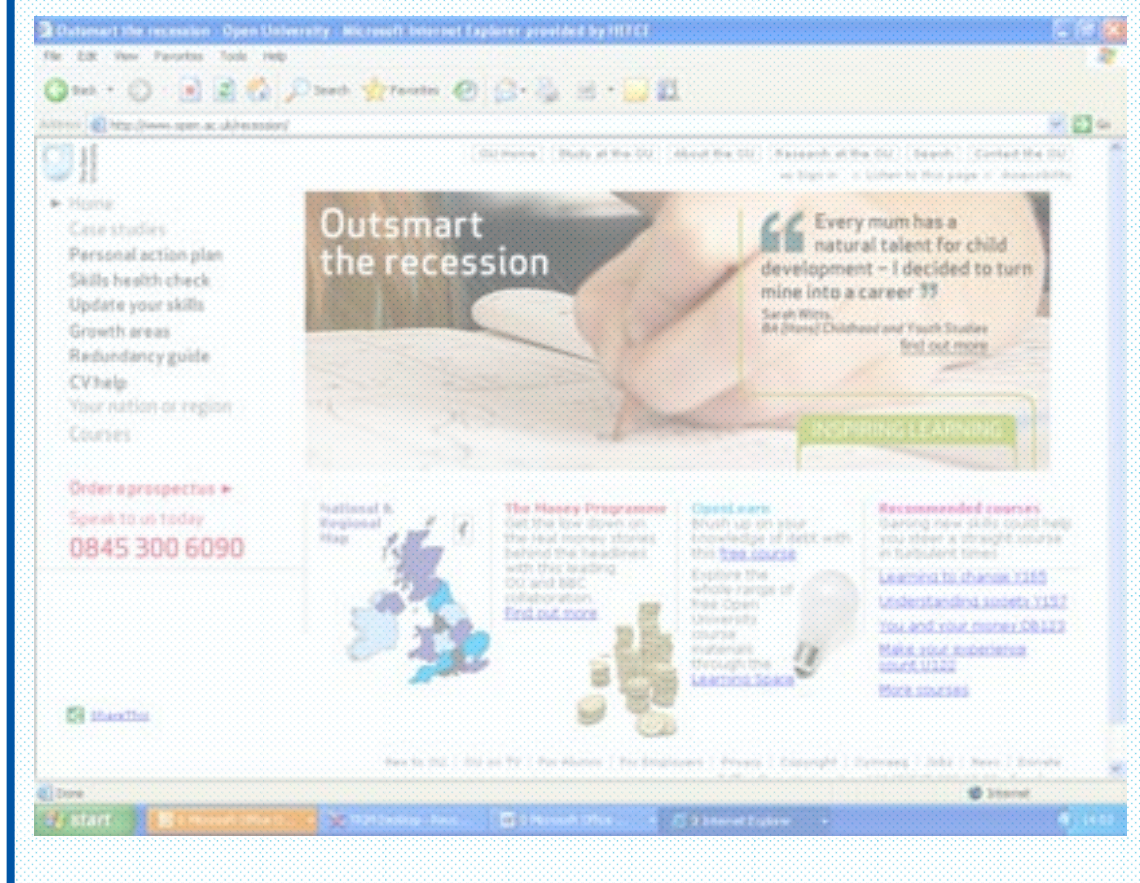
Outsmart the recession - Open University - Microsoft Internet Explorer provided by HEFCE

File Edit View Favorites Tools Help

Back Search Favorites

Address http://www.open.ac.uk/recession/ Go

OU Home | Study at the OU | About the OU | Research at the OU | Search | Contact the OU

Sign in | Listen to this page | Accessibility

Home
Case studies
Personal action plan
Skills health check
Update your skills
Growth areas
Redundancy guide
CV help
Your nation or region
Courses

Order a prospectus ►
Speak to us today
0845 300 6090

Outsmart the recession

Every mum has a natural talent for child development – I decided to turn mine into a career
Sarah Witts,
BA (Hons) Childhood and Youth Studies
find out more

INSPIRING LEARNING

National & Regional Map

The Money Programme
Get the low down on the real money stories behind the headlines with this leading OU and BBC collaboration.
Find out more

OpenLearn
Brush up on your knowledge of debt with this free course
Explore the whole range of free Open University course materials through the Learning Space

Recommended courses
Gaining new skills could help you steer a straight course in turbulent times
Learning to change Y155
Understanding society Y157
You and your money DB123
Make your experience count U122
More courses

ShareThis

New to OU | OU on TV | For Alumni | For Employers | Privacy | Copyright | Cymraeg | Jobs | News | Donate

Done
Internet

start
2 Microsoft Office
TEQM Desktop - Revis...
2 Microsoft Office ...
2 Internet Explorer
14:02